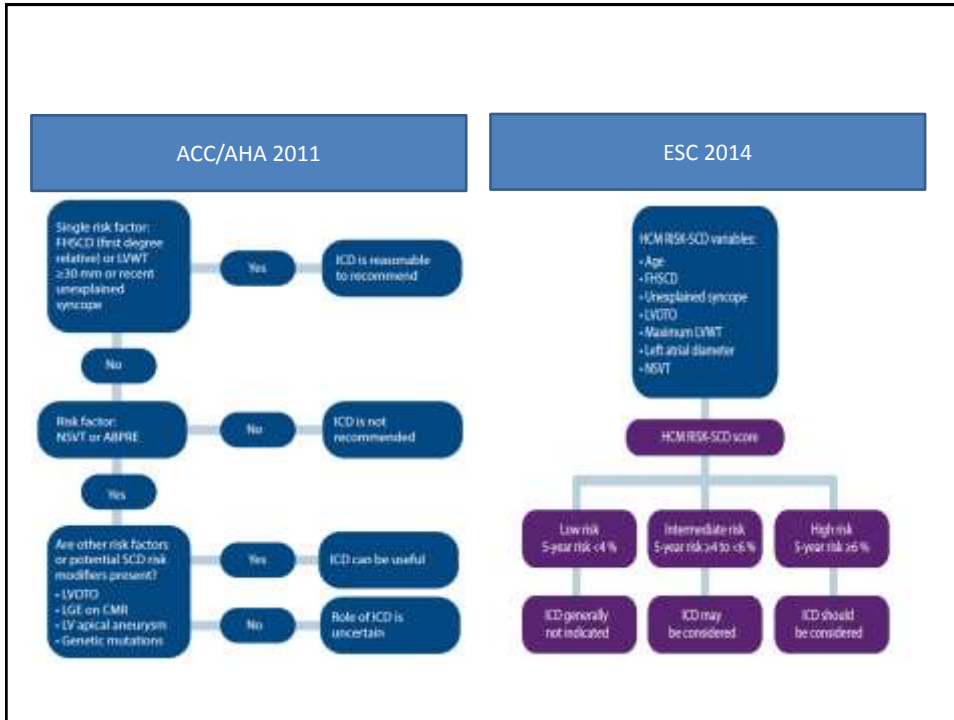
ACC/AHA 2011

Single risk factor: FHSCD (first degree relative) or LVWT ≥30 mm or recent unexplained syncope

Yes

ICD is reasonable to recommend

No

Risk factor: NSVT or ABPRE

No

ICD is not recommended

Yes

Are other risk factors or potential SCD risk modifiers present?
- LVOTO
- LGE on CMR
- LV apical aneurysm
- Genetic mutations

Yes

ICD can be useful

No

Role of ICD is uncertain

ESC 2014

HCM RISK-SCD variables:
- Age
- FHSCD
- Unexplained syncope
- LVOTO
- Maximum LVWT
- Left atrial diameter
- NSVT

HCM RISK-SCD score

Low risk 5-year risk <4 %

Intermediate risk 5-year risk ≥4 to <6 %

High risk 5-year risk ≥6 %

ICD generally not indicated

ICD may be considered

ICD should be considered